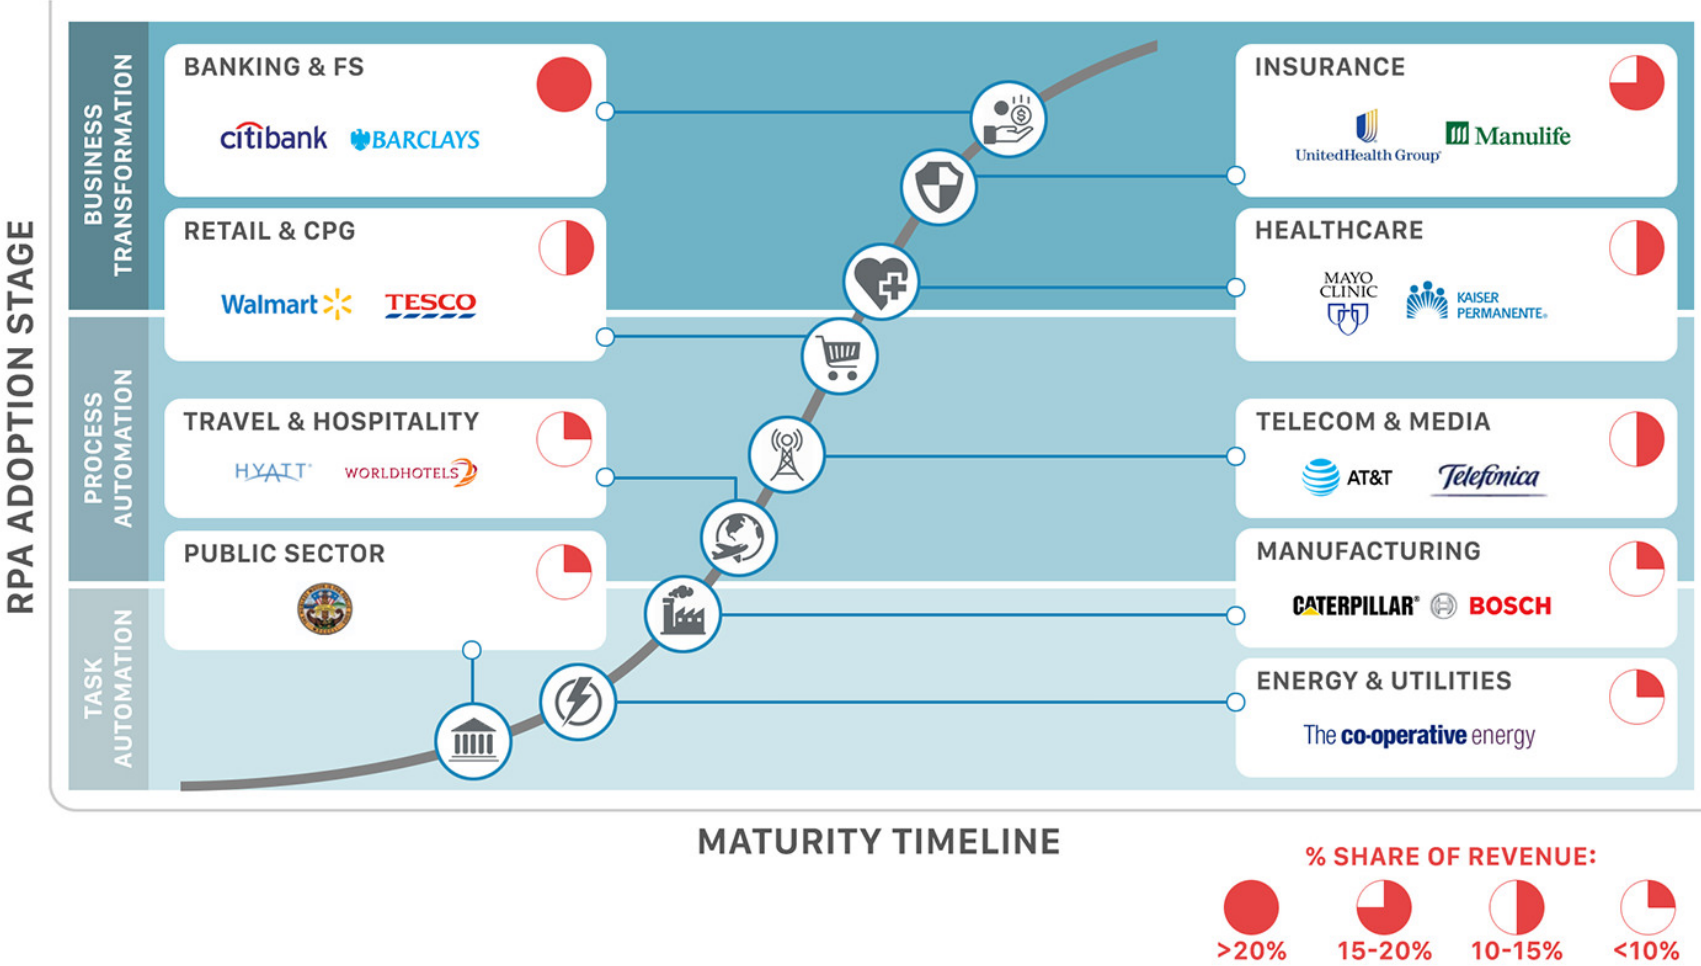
RPA ADOPTION STAGE

BUSINESS TRANSFORMATION

PROCESS AUTOMATION

TASK AUTOMATION

BANKING & FS

citibank BARCLAYS

RETAIL & CPG

Walmart TESCO

TRAVEL & HOSPITALITY

HYATT WORLDHOTELS

PUBLIC SECTOR

INSURANCE

UnitedHealth Group Manulife

HEALTHCARE

MAYO CLINIC KAISER PERMANENTE

TELECOM & MEDIA

AT&T Telefonica

MANUFACTURING

CATERPILLAR BOSCH

ENERGY & UTILITIES

The co-operative energy

MATURITY TIMELINE

% SHARE OF REVENUE:

>20% 15-20% 10-15% <10%